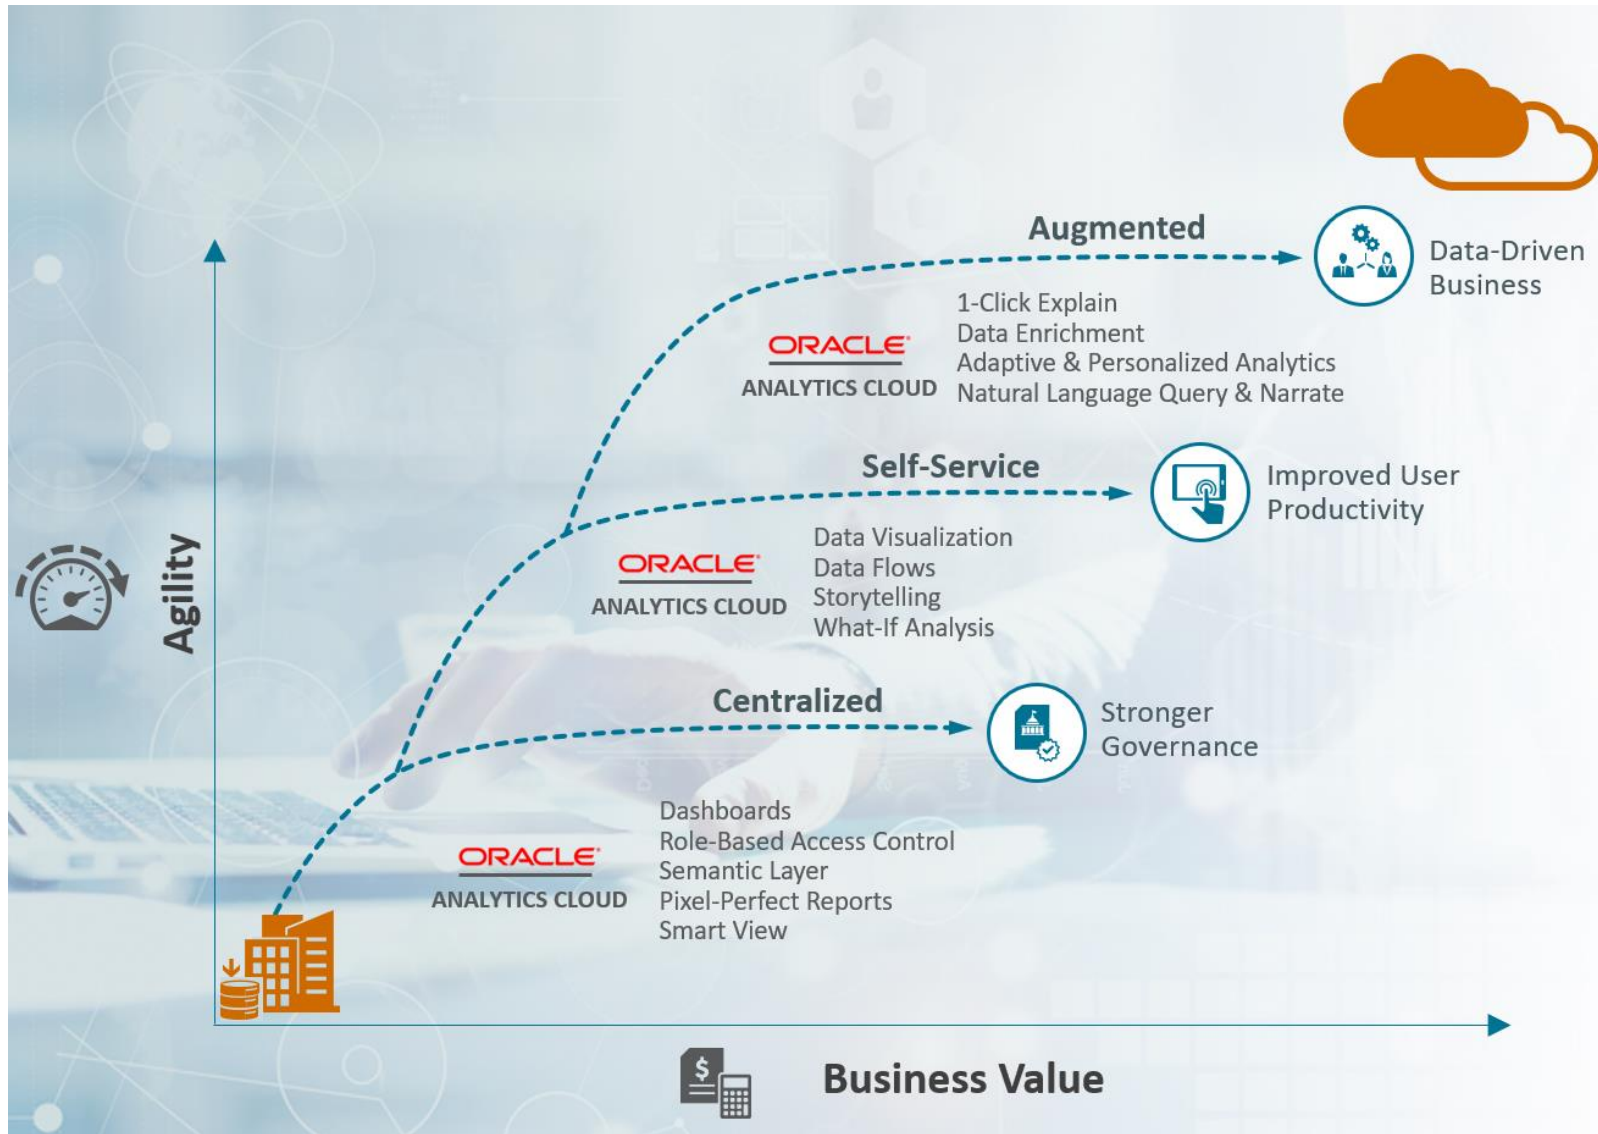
Augmented

Data-Driven Business

ORACLE
ANALYTICS CLOUD

1-Click Explain
Data Enrichment
Adaptive & Personalized Analytics
Natural Language Query & Narrate

Self-Service

Improved User Productivity

ORACLE
ANALYTICS CLOUD

Data Visualization
Data Flows
Storytelling
What-If Analysis

Agility

Centralized

Stronger Governance

ORACLE
ANALYTICS CLOUD

Dashboards
Role-Based Access Control
Semantic Layer
Pixel-Perfect Reports
Smart View

$

Business Value